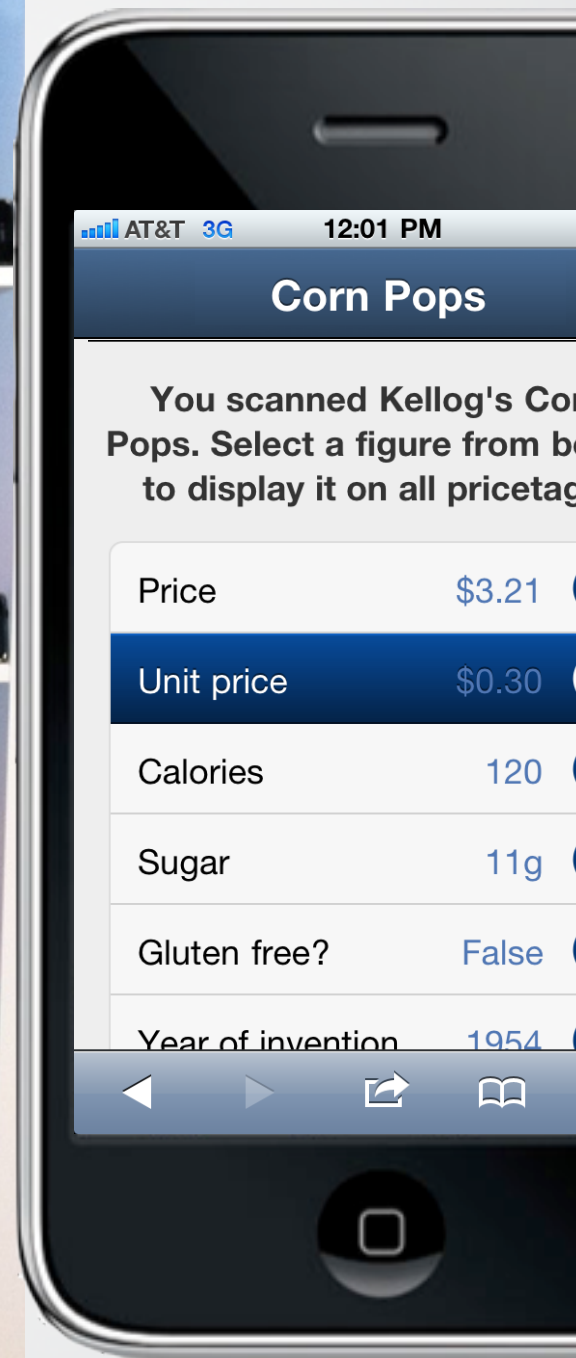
AT&T 3G 12:01 PM

Corn Pops

You scanned Kellog's Cor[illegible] Pops. Select a figure from be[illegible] to display it on all pricetag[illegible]

| | |
|---|---|
| Price | $3.21 |
| Unit price | $0.30 |
| Calories | 120 |
| Sugar | 11g |
| Gluten free? | False |
| Year of invention | 1954 |